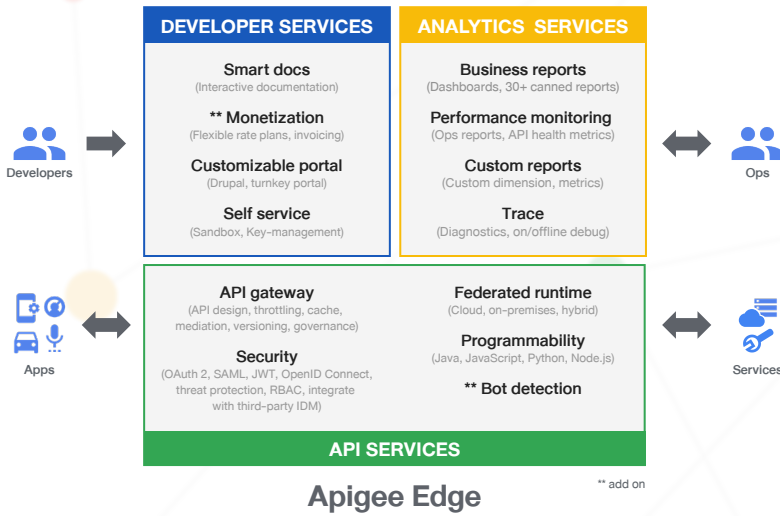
Developers

DEVELOPER SERVICES

Smart docs
(Interactive documentation)

** Monetization
(Flexible rate plans, invoicing)

Customizable portal
(Drupal, turnkey portal)

Self service
(Sandbox, Key-management)

ANALYTICS SERVICES

Business reports
(Dashboards, 30+ canned reports)

Performance monitoring
(Ops reports, API health metrics)

Custom reports
(Custom dimension, metrics)

Trace
(Diagnostics, on/offline debug)

Ops

Apps

API gateway
(API design, throttling, cache, mediation, versioning, governance)

Security
(OAuth 2, SAML, JWT, OpenID Connect, threat protection, RBAC, integrate with third-party IDM)

Federated runtime
(Cloud, on-premises, hybrid)

Programmability
(Java, JavaScript, Python, Node.js)

** Bot detection

API SERVICES

Services

Apigee Edge

** add on